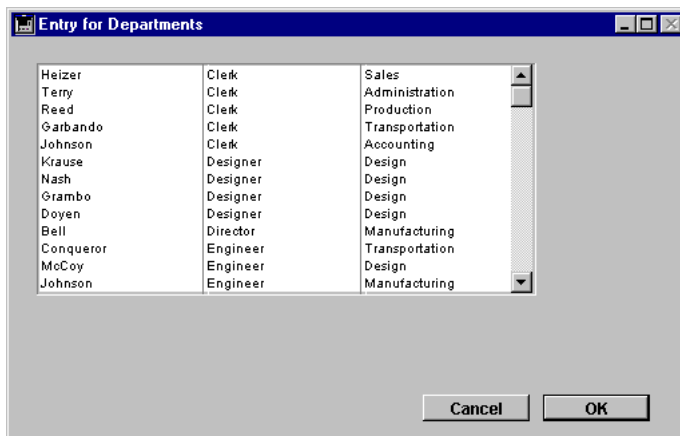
Entry for Departments

| | | |
|---|---|---|
| Heizer | Clerk | Sales |
| Terry | Clerk | Administration |
| Reed | Clerk | Production |
| Garbando | Clerk | Transportation |
| Johnson | Clerk | Accounting |
| Krause | Designer | Design |
| Nash | Designer | Design |
| Grambo | Designer | Design |
| Doyen | Designer | Design |
| Bell | Director | Manufacturing |
| Conqueror | Engineer | Transportation |
| McCoy | Engineer | Design |
| Johnson | Engineer | Manufacturing |

Cancel
OK